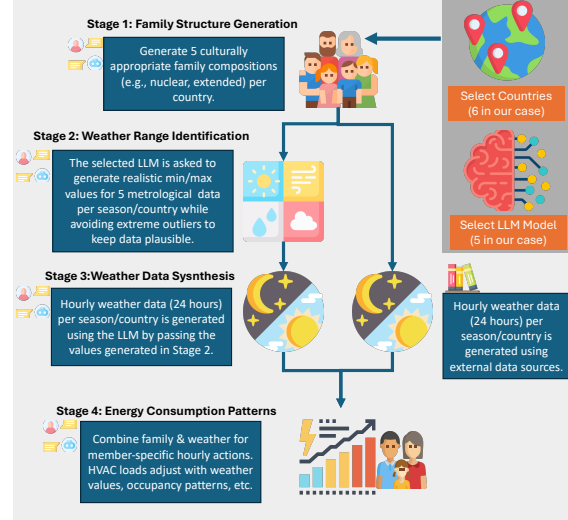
Stage 1: Family Structure Generation

Generate 5 culturally appropriate family compositions (e.g., nuclear, extended) per country.

Select Countries (6 in our case)

Stage 2: Weather Range Identification

The selected LLM is asked to generate realistic min/max values for 5 metrological data per season/country while avoiding extreme outliers to keep data plausible.

Select LLM Model (5 in our case)

Stage 3:Weather Data Synthesis

Hourly weather data (24 hours) per season/country is generated using the LLM by passing the values generated in Stage 2.

Hourly weather data (24 hours) per season/country is generated using external data sources.

Stage 4: Energy Consumption Patterns

Combine family & weather for member-specific hourly actions. HVAC loads adjust with weather values, occupancy patterns, etc.